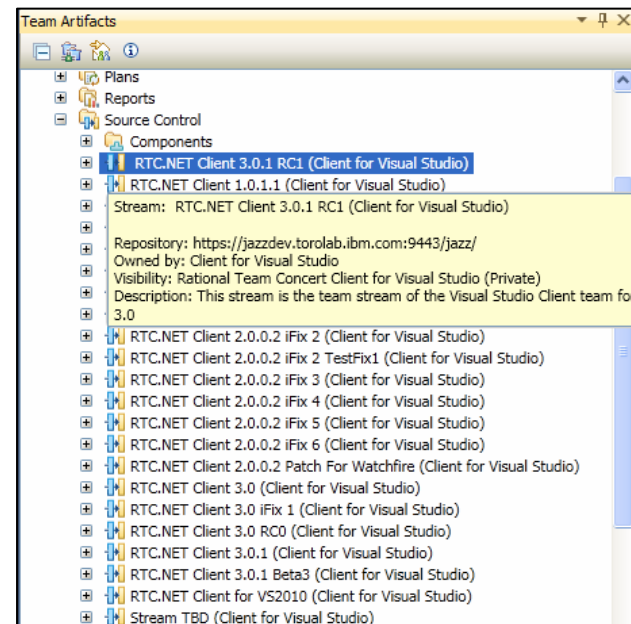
Team Artifacts

Plans
Reports
Source Control
Components
RTC.NET Client 3.0.1 RC1 (Client for Visual Studio)
RTC.NET Client 1.0.1.1 (Client for Visual Studio)
Stream: RTC.NET Client 3.0.1 RC1 (Client for Visual Studio)

Repository: https://jazzdev.torolab.ibm.com:9443/jazz/
Owned by: Client for Visual Studio
Visibility: Rational Team Concert Client for Visual Studio (Private)
Description: This stream is the team stream of the Visual Studio Client team fo
3.0
RTC.NET Client 2.0.0.2 iFix 2 (Client for Visual Studio)
RTC.NET Client 2.0.0.2 iFix 2 TestFix1 (Client for Visual Studio)
RTC.NET Client 2.0.0.2 iFix 3 (Client for Visual Studio)
RTC.NET Client 2.0.0.2 iFix 4 (Client for Visual Studio)
RTC.NET Client 2.0.0.2 iFix 5 (Client for Visual Studio)
RTC.NET Client 2.0.0.2 iFix 6 (Client for Visual Studio)
RTC.NET Client 2.0.0.2 Patch For Watchfire (Client for Visual Studio)
RTC.NET Client 3.0 (Client for Visual Studio)
RTC.NET Client 3.0 iFix 1 (Client for Visual Studio)
RTC.NET Client 3.0 RC0 (Client for Visual Studio)
RTC.NET Client 3.0.1 (Client for Visual Studio)
RTC.NET Client 3.0.1 Beta3 (Client for Visual Studio)
RTC.NET Client for VS2010 (Client for Visual Studio)
Stream TBD (Client for Visual Studio)